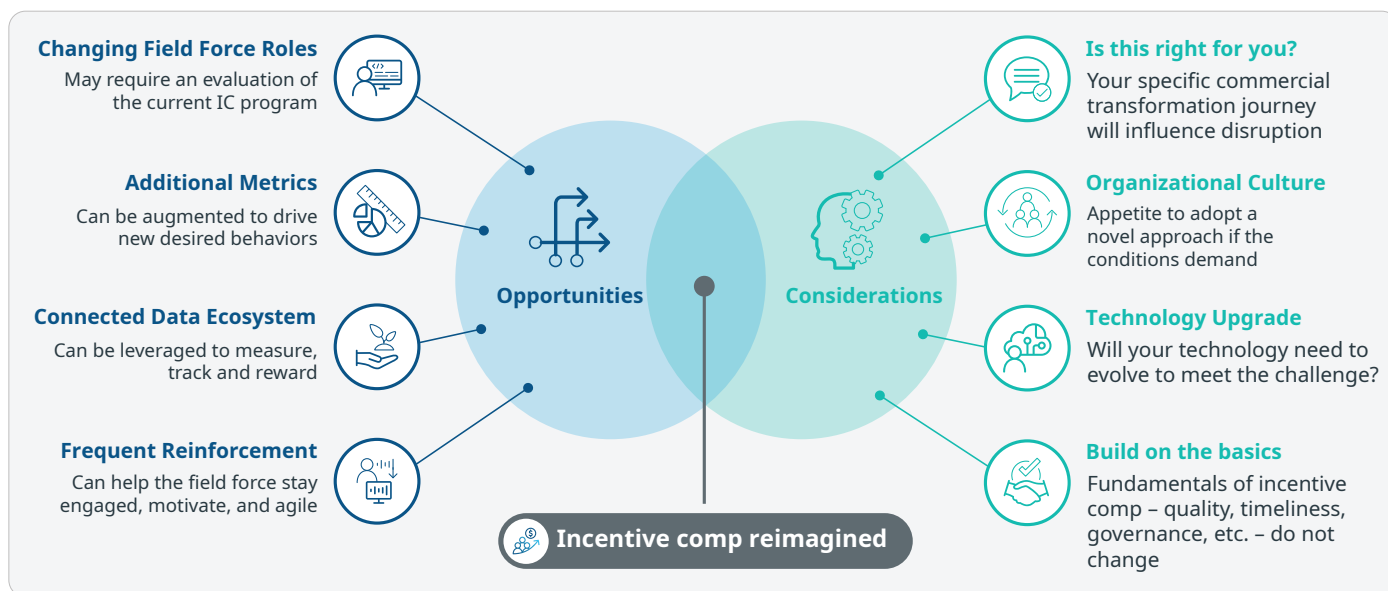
Changing Field Force Roles
May require an evaluation of the current IC program

Additional Metrics
Can be augmented to drive new desired behaviors

Connected Data Ecosystem
Can be leveraged to measure, track and reward

Frequent Reinforcement
Can help the field force stay engaged, motivate, and agile

Opportunities

Considerations

Incentive comp reimagined

Is this right for you?
Your specific commercial transformation journey will influence disruption

Organizational Culture
Appetite to adopt a novel approach if the conditions demand

Technology Upgrade
Will your technology need to evolve to meet the challenge?

Build on the basics
Fundamentals of incentive comp – quality, timeliness, governance, etc. – do not change